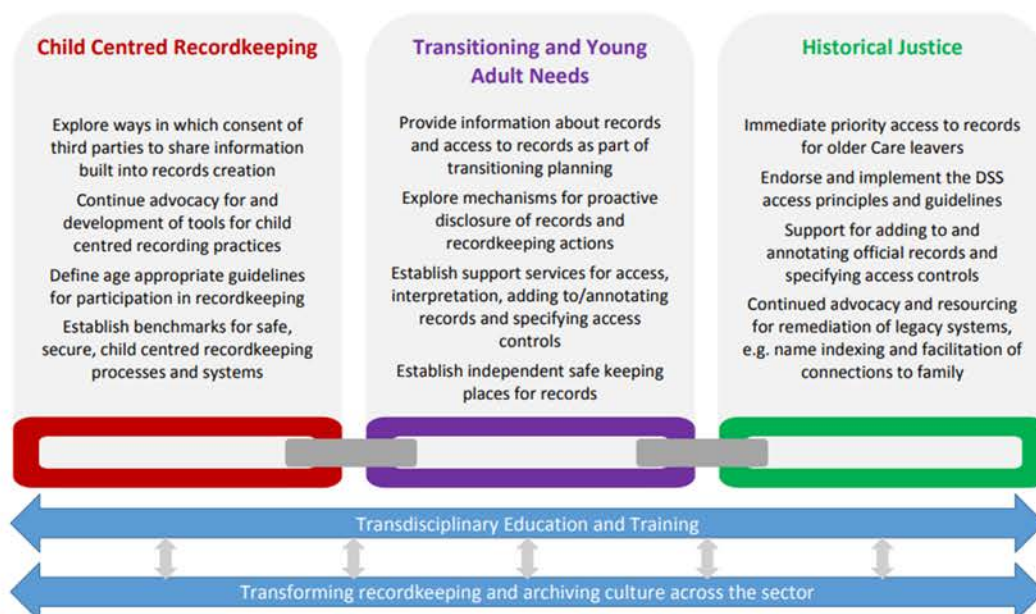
Child Centred Recordkeeping

Explore ways in which consent of third parties to share information built into records creation

Continue advocacy for and development of tools for child centred recording practices

Define age appropriate guidelines for participation in recordkeeping

Establish benchmarks for safe, secure, child centred recordkeeping processes and systems

Transitioning and Young Adult Needs

Provide information about records and access to records as part of transitioning planning

Explore mechanisms for proactive disclosure of records and recordkeeping actions

Establish support services for access, interpretation, adding to/annotating records and specifying access controls

Establish independent safe keeping places for records

Historical Justice

Immediate priority access to records for older Care leavers

Endorse and implement the DSS access principles and guidelines

Support for adding to and annotating official records and specifying access controls

Continued advocacy and resourcing for remediation of legacy systems, e.g. name indexing and facilitation of connections to family

Transdisciplinary Education and Training

Transforming recordkeeping and archiving culture across the sector